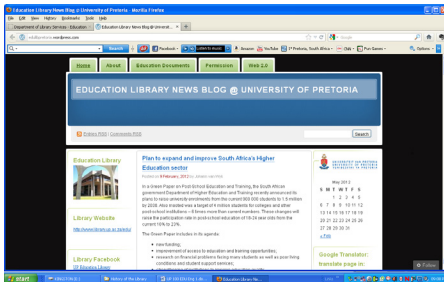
Education Library News Blog @ University of Pretoria - Mozilla Firefox

File Edit View History Bookmarks Tools Help

Department of Library Services - Education | Education Library News Blog @ Universit... | +

edulibpretoria.wordpress.com

Search | Facebook | Listen to music | Amazon | YouTube | 17 Pretoria, South Africa | Daily | Fun Games | Options

Home | About | Education Documents | Permission | Web 2.0

EDUCATION LIBRARY NEWS BLOG @ UNIVERSITY OF PRETORIA

Entries RSS | Comments RSS

Search

Education Library

Library Website

http://www.library.up.ac.za/edu/

Library Facebook

UP Education Library

Plan to expand and improve South Africa's Higher Education sector

Posted on 14 January, 2012 by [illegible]

In a Green Paper on Post School Education and Training, the South African government Department of Higher Education and Training recently announced its plans to raise university enrolments from the current 900 000 students to 1.5 million by 2030. Also involved was a target of 4 million students for colleges and other post-school institutions – 8 times more than current numbers. These changes will raise the participation rate in post-school education of 18-24 year olds from the current 16% to 23%.

The Green Paper includes in its agenda:

new funding,
improvement of access to education and training opportunities,
research on financial problems facing many students as well as poor living conditions and student support services;
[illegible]

May 2012

| S | M | T | W | T | F | S |
|---|---|---|---|---|---|---|
| | | 1 | 2 | 3 | 4 | 5 |
| 6 | 7 | 8 | 9 | 10 | 11 | 12 |
| 13 | 14 | 15 | 16 | 17 | 18 | 19 |
| 20 | 21 | 22 | 23 | 24 | 25 | 26 |
| 27 | 28 | 29 | 30 | 31 | | |

« Feb

Google Translator: translate page in:

Follow

start | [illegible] | Nelson of the Library | UP EDUCATION LIB... | Education Library Ne...